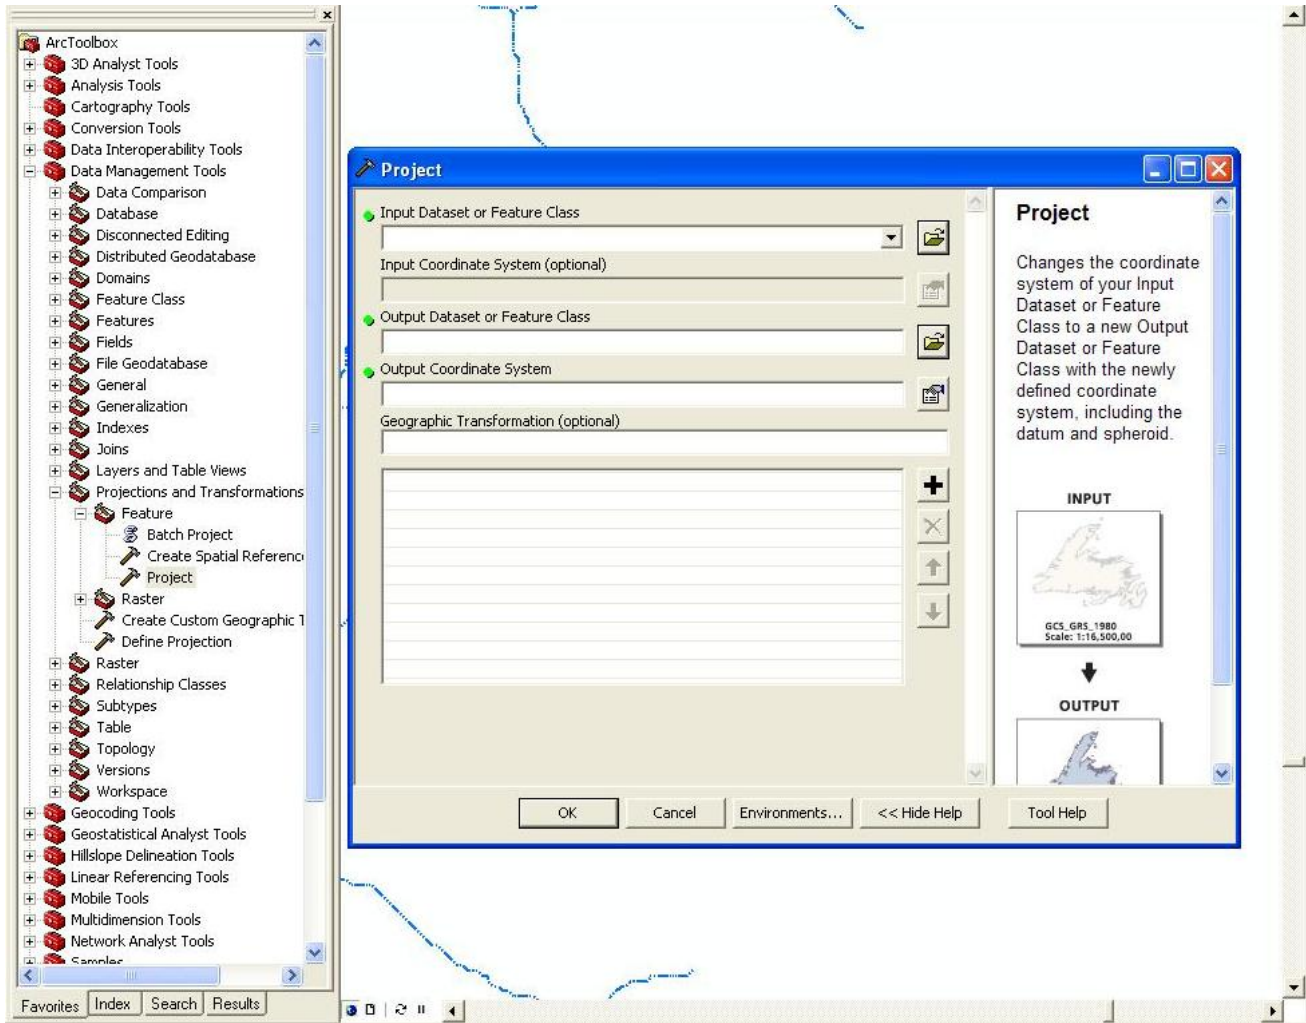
ArcToolbox
3D Analyst Tools
Analysis Tools
Cartography Tools
Conversion Tools
Data Interoperability Tools
Data Management Tools
Data Comparison
Database
Disconnected Editing
Distributed Geodatabase
Domains
Feature Class
Features
Fields
File Geodatabase
General
Generalization
Indexes
Joins
Layers and Table Views
Projections and Transformations
Feature
Batch Project
Create Spatial Referenc
Project
Raster
Create Custom Geographic T
Define Projection
Raster
Relationship Classes
Subtypes
Table
Topology
Versions
Workspace
Geocoding Tools
Geostatistical Analyst Tools
Hillslope Delineation Tools
Linear Referencing Tools
Mobile Tools
Multidimension Tools
Network Analyst Tools
Samples

Favorites | Index | Search | Results

Project

Input Dataset or Feature Class
Input Coordinate System (optional)
Output Dataset or Feature Class
Output Coordinate System
Geographic Transformation (optional)

Project

Changes the coordinate system of your Input Dataset or Feature Class to a new Output Dataset or Feature Class with the newly defined coordinate system, including the datum and spheroid.

INPUT

GCS_GRS_1980
Scale: 1:16,500,00

OUTPUT

OK | Cancel | Environments... | << Hide Help | Tool Help